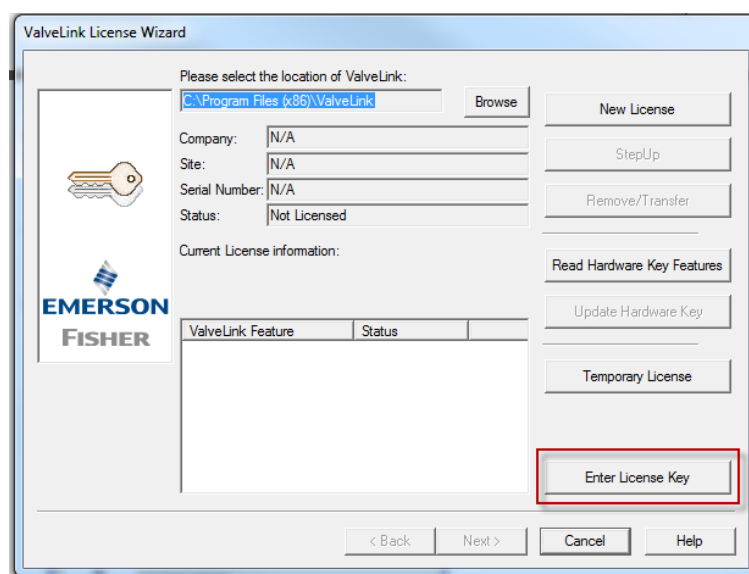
ValveLink License Wizard

Please select the location of ValveLink:

C:\Program Files (x86)\ValveLink

Browse

New License

StepUp

Remove/Transfer

Company: N/A

Site: N/A

Serial Number: N/A

Status: Not Licensed

Current License information:

Read Hardware Key Features

Update Hardware Key

Temporary License

| ValveLink Feature | Status | |
|---|---|---|

EMERSON

FISHER

Enter License Key

< Back

Next >

Cancel

Help